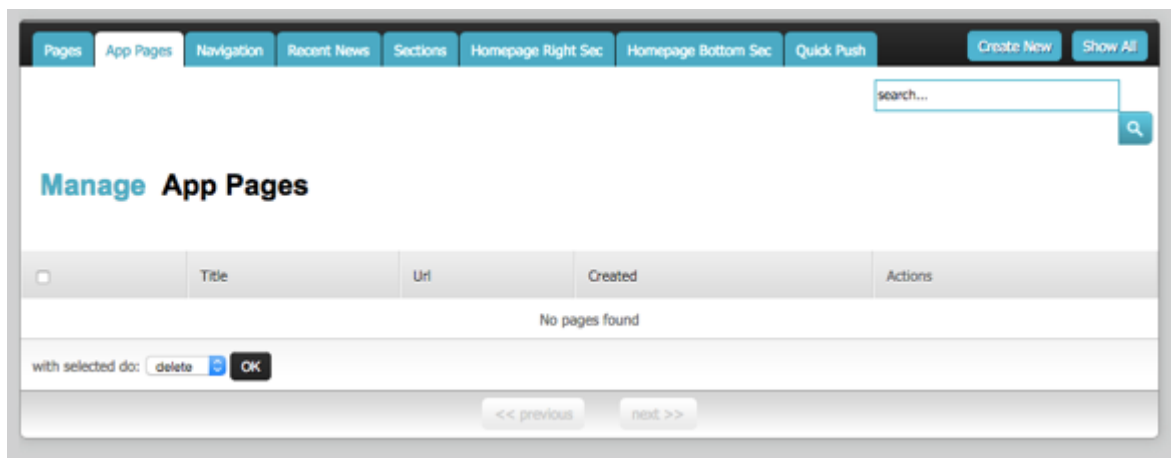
Pages | App Pages | Navigation | Recent News | Sections | Homepage Right Sec | Homepage Bottom Sec | Quick Push

Create New | Show All

search...

Manage App Pages

| | Title | Url | Created | Actions |
|---|---|---|---|---|
| No pages found | | | | |

with selected do: delete OK

<< previous | next >>